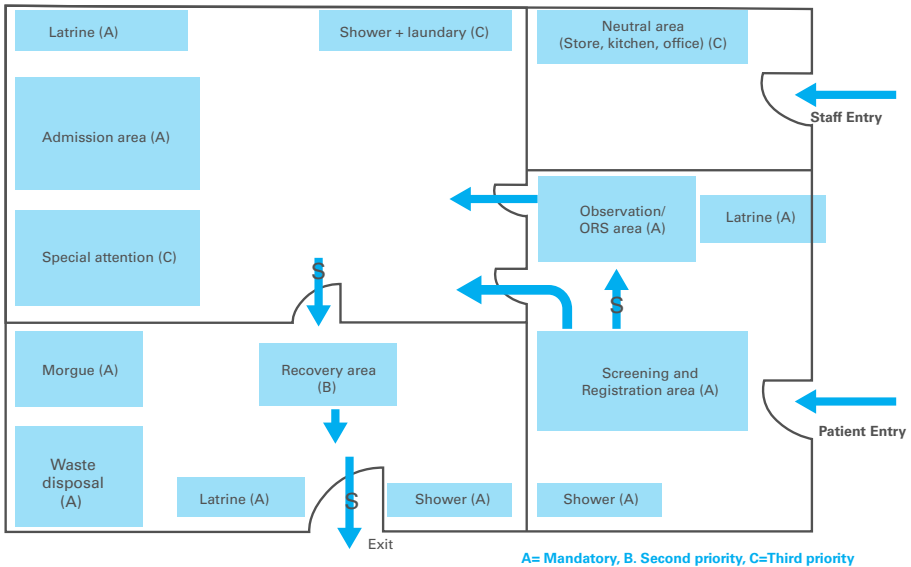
Latrine (A)

Shower + laundary (C)

Neutral area (Store, kitchen, office) (C)

Staff Entry

Admission area (A)

Observation/ ORS area (A)

Latrine (A)

Special attention (C)

S

S

Morgue (A)

Recovery area (B)

Screening and Registration area (A)

Patient Entry

Waste disposal (A)

Latrine (A)

S

Shower (A)

Shower (A)

Exit

A= Mandatory, B. Second priority, C=Third priority